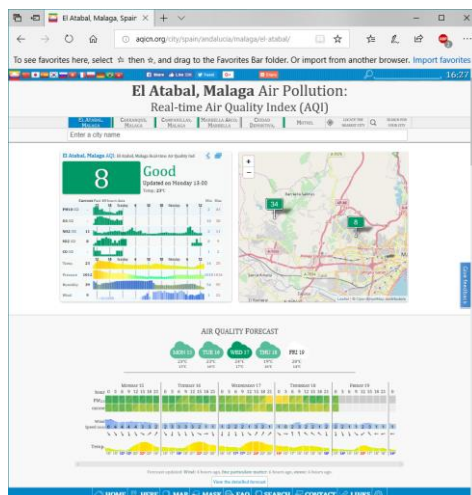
El Atabal, Malaga, Spain ×

aqicn.org/city/spain/andalucia/malaga/el-atabal/

To see favorites here, select ☆ then ☆, and drag to the Favorites Bar folder. Or import from another browser. Import favorites

16:27

El Atabal, Malaga Air Pollution:
Real-time Air Quality Index (AQI)

El Atabal, Malaga | Campanillas, Malaga | Carranque, Malaga | Marbella Arco, Marbella | Ciudad Deportiva | Motril

Enter a city name

El Atabal, Malaga AQI:

8

Good

Updated on Monday 13:00

PM2.5
O3
NO2
SO2
CO
Temp.
Pressure
Humidity
Wind

34

8

AIR QUALITY FORECAST

MON 15 TUE 16 WED 17 THU 18 FRI 19

Monday 15 Tuesday 16 Wednesday 17 Thursday 18 Friday 19

View the detailed forecast

HOME HERE MAP MASK FAQ SEARCH CONTACT LINKS

Give Feedback